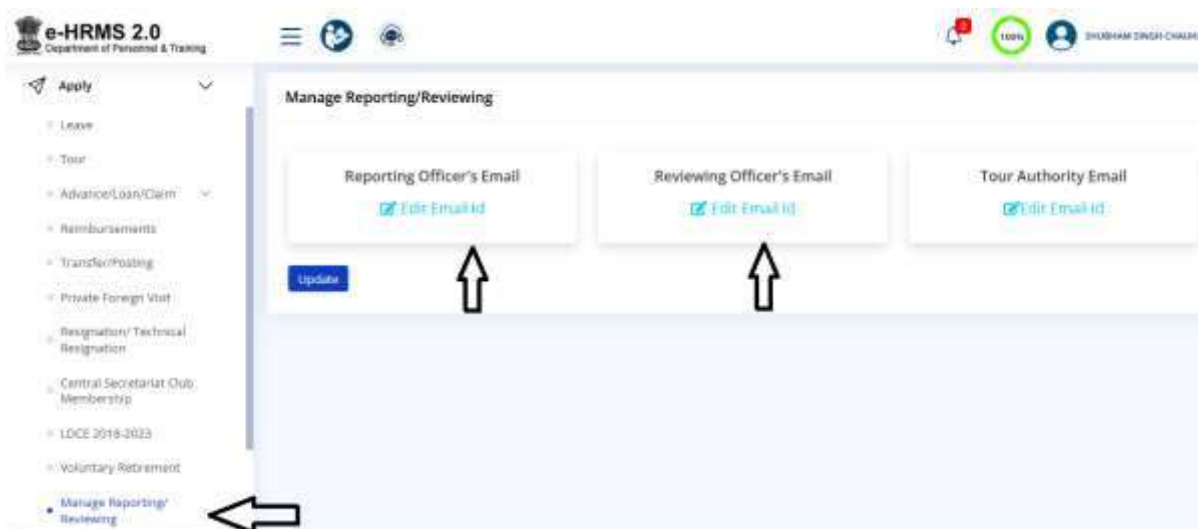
e-HRMS 2.0
Department of Personnel & Training

100%

SHUBHAM SINGH CHAUH

Apply

Leave

Tour

Advance/Loan/Claim

Reimbursements

Transfer/Posting

Private Foreign Visit

Resignation/ Technical Resignation

Central Secretariat Club Membership

LDCE 2018-2023

Voluntary Retirement

Manage Reporting/ Reviewing

Manage Reporting/Reviewing

Reporting Officer's Email

Edit Email Id

Reviewing Officer's Email

Edit Email Id

Tour Authority Email

Edit Email Id

Update